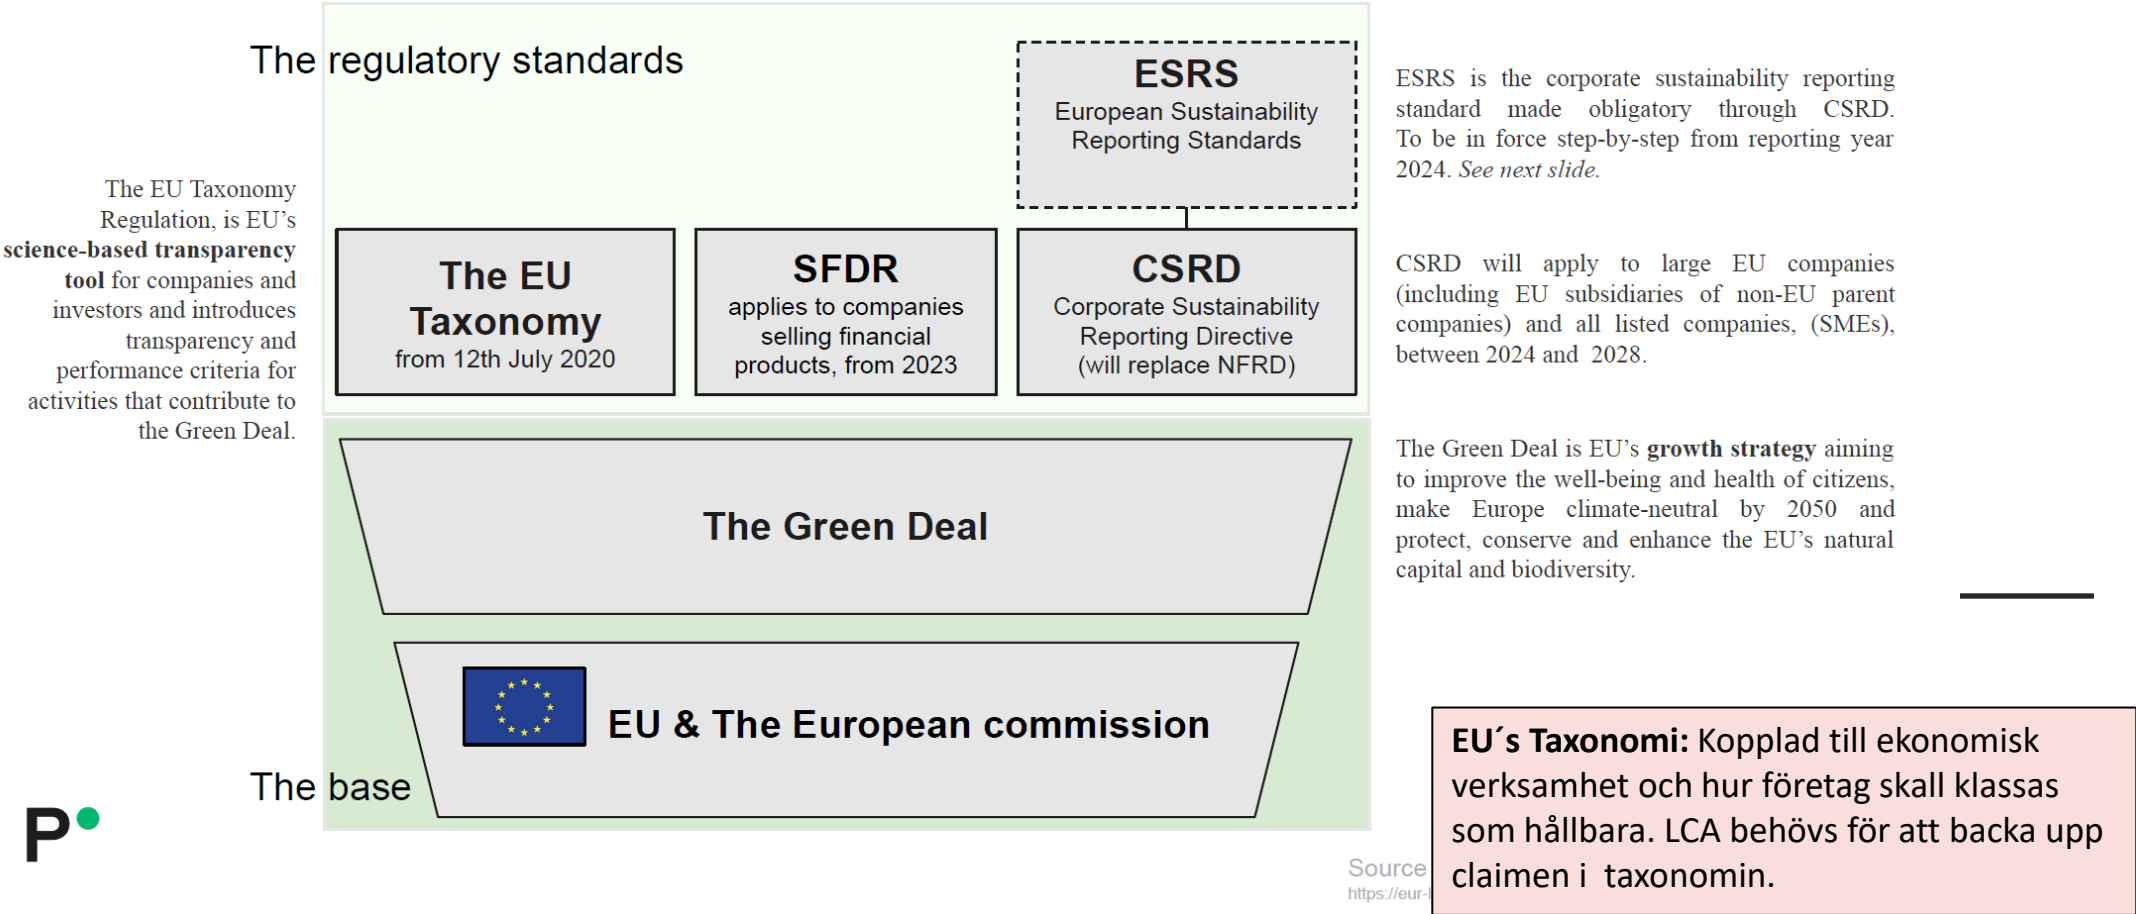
The regulatory standards

The EU Taxonomy Regulation, is EU's **science-based transparency tool** for companies and investors and introduces transparency and performance criteria for activities that contribute to the Green Deal.

ESRS
European Sustainability Reporting Standards

The EU Taxonomy
from 12th July 2020

SFDR
applies to companies selling financial products, from 2023

CSRD
Corporate Sustainability Reporting Directive (will replace NFRD)

ESRS is the corporate sustainability reporting standard made obligatory through CSRD. To be in force step-by-step from reporting year 2024. *See next slide.*

CSRD will apply to large EU companies (including EU subsidiaries of non-EU parent companies) and all listed companies, (SMEs), between 2024 and 2028.

The Green Deal

The Green Deal is EU's **growth strategy** aiming to improve the well-being and health of citizens, make Europe climate-neutral by 2050 and protect, conserve and enhance the EU's natural capital and biodiversity.

EU & The European commission

The base

P

Source
https://eur-l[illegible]

**EU´s Taxonomi:** Kopplad till ekonomisk verksamhet och hur företag skall klassas som hållbara. LCA behövs för att backa upp claimen i taxonomin.